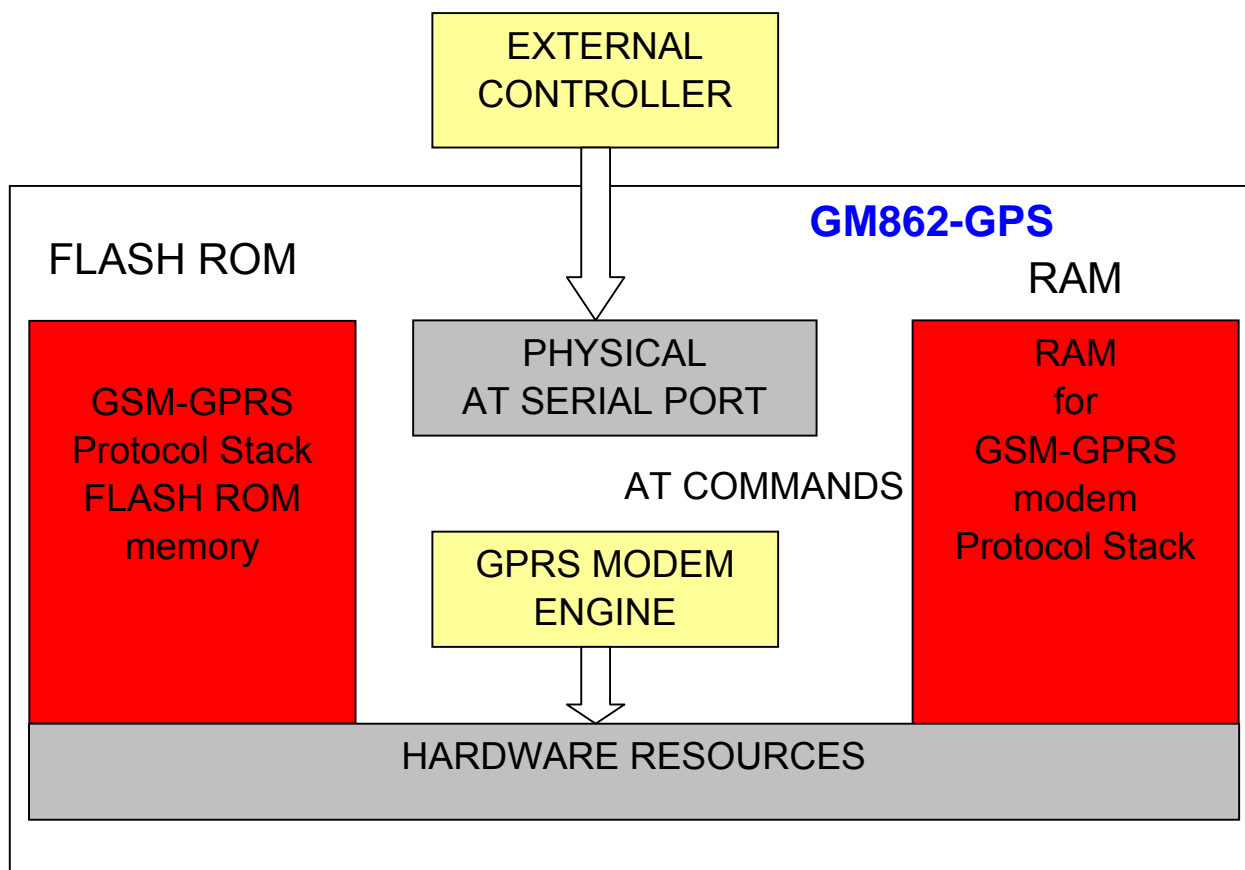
EXTERNAL CONTROLLER

GM862-GPS

FLASH ROM

RAM

GSM-GPRS Protocol Stack FLASH ROM memory

PHYSICAL AT SERIAL PORT

AT COMMANDS

GPRS MODEM ENGINE

RAM for GSM-GPRS modem Protocol Stack

HARDWARE RESOURCES